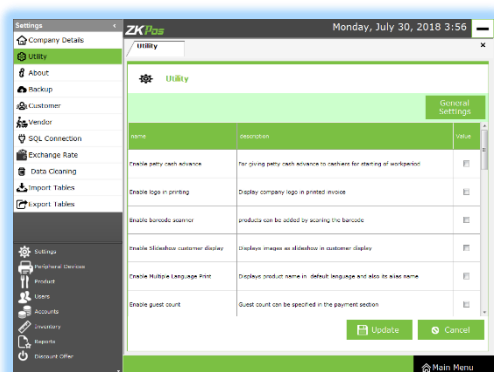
Settings

Company Details

Utility

About

Backup

Customer

Vendor

SQL Connection

Exchange Rate

Data Cleaning

Import Tables

Export Tables

Settings

Peripheral Devices

Product

Users

Accounts

Inventory

Reports

Discount Offer

ZKPos

Monday, July 30, 2018 3:56

Utility

Utility

General Settings

| name | description | Value |
|---|---|---|
| Enable petty cash advance | For giving petty cash advance to cashiers for starting of workperiod | |
| Enable logo in printing | Display company logo in printed invoice | |
| Enable barcode scanner | products can be added by scaning the barcode | |
| Enable Slideshow customer display | Displays images as slideshow in customer display | |
| Enable Multiple Language Print | Displays product name in default language and also its alias name | |
| Enable guest count | Guest count can be specified in the payment section | |

Update

Cancel

Main Menu